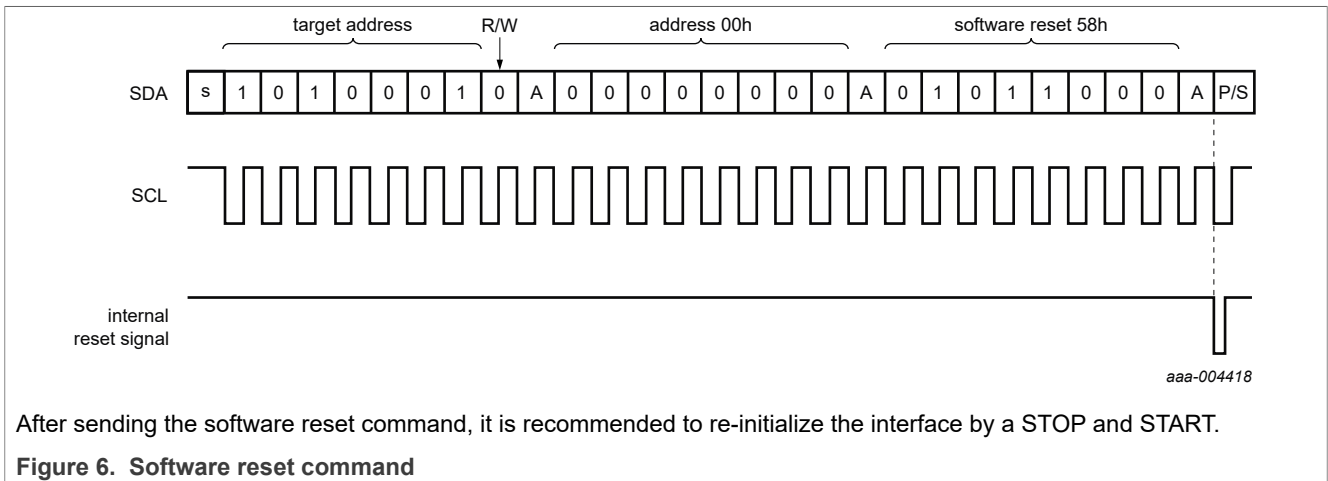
target address

R/W

address 00h

software reset 58h

| SDA | s | 1 | 0 | 1 | 0 | 0 | 0 | 1 | 0 | A | 0 | 0 | 0 | 0 | 0 | 0 | 0 | 0 | A | 0 | 1 | 0 | 1 | 1 | 0 | 0 | 0 | A | P/S |
|---|---|---|---|---|---|---|---|---|---|---|---|---|---|---|---|---|---|---|---|---|---|---|---|---|---|---|---|---|---|

SCL

internal reset signal

aaa-004418

After sending the software reset command, it is recommended to re-initialize the interface by a STOP and START.

Figure 6. Software reset command